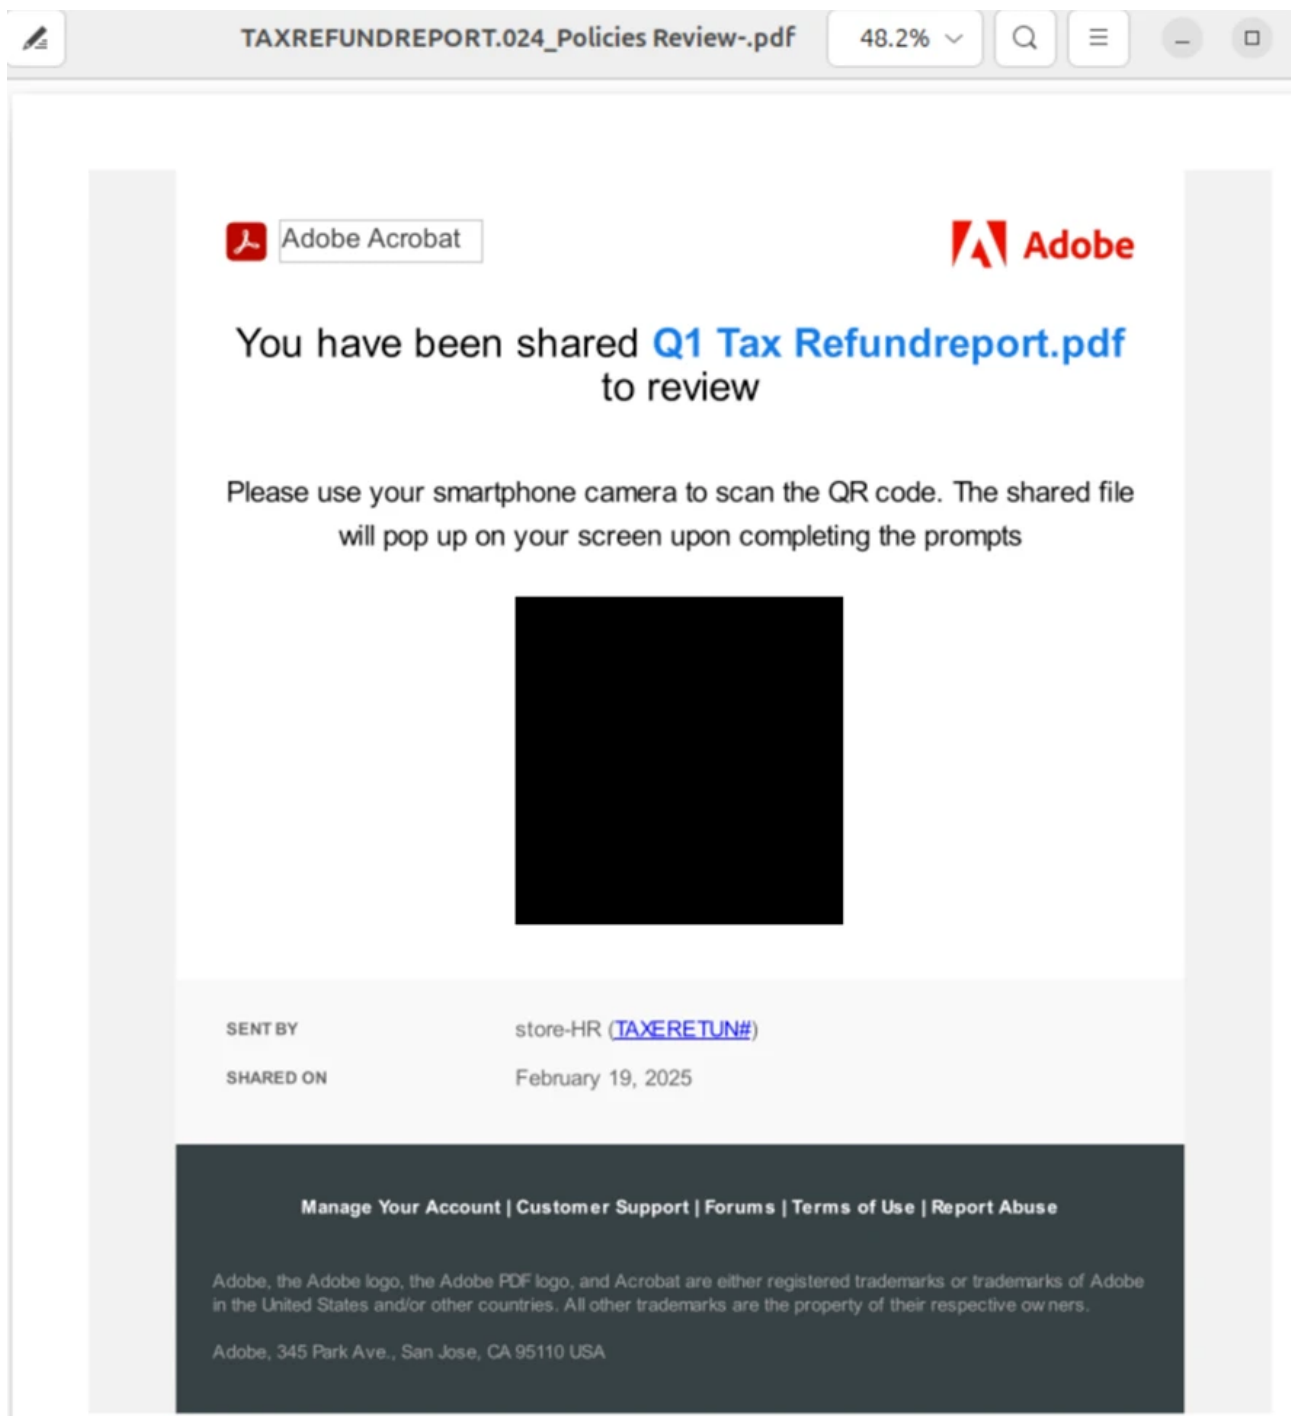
TAXREFUNDREPORT.024_Policies Review-.pdf

48.2%

Adobe Acrobat

Adobe

You have been shared Q1 Tax Refundreport.pdf to review

Please use your smartphone camera to scan the QR code. The shared file will pop up on your screen upon completing the prompts

SENT BY store-HR (TAXERETUN#)

SHARED ON February 19, 2025

Manage Your Account | Customer Support | Forums | Terms of Use | Report Abuse

Adobe, the Adobe logo, the Adobe PDF logo, and Acrobat are either registered trademarks or trademarks of Adobe in the United States and/or other countries. All other trademarks are the property of their respective owners.

Adobe, 345 Park Ave., San Jose, CA 95110 USA